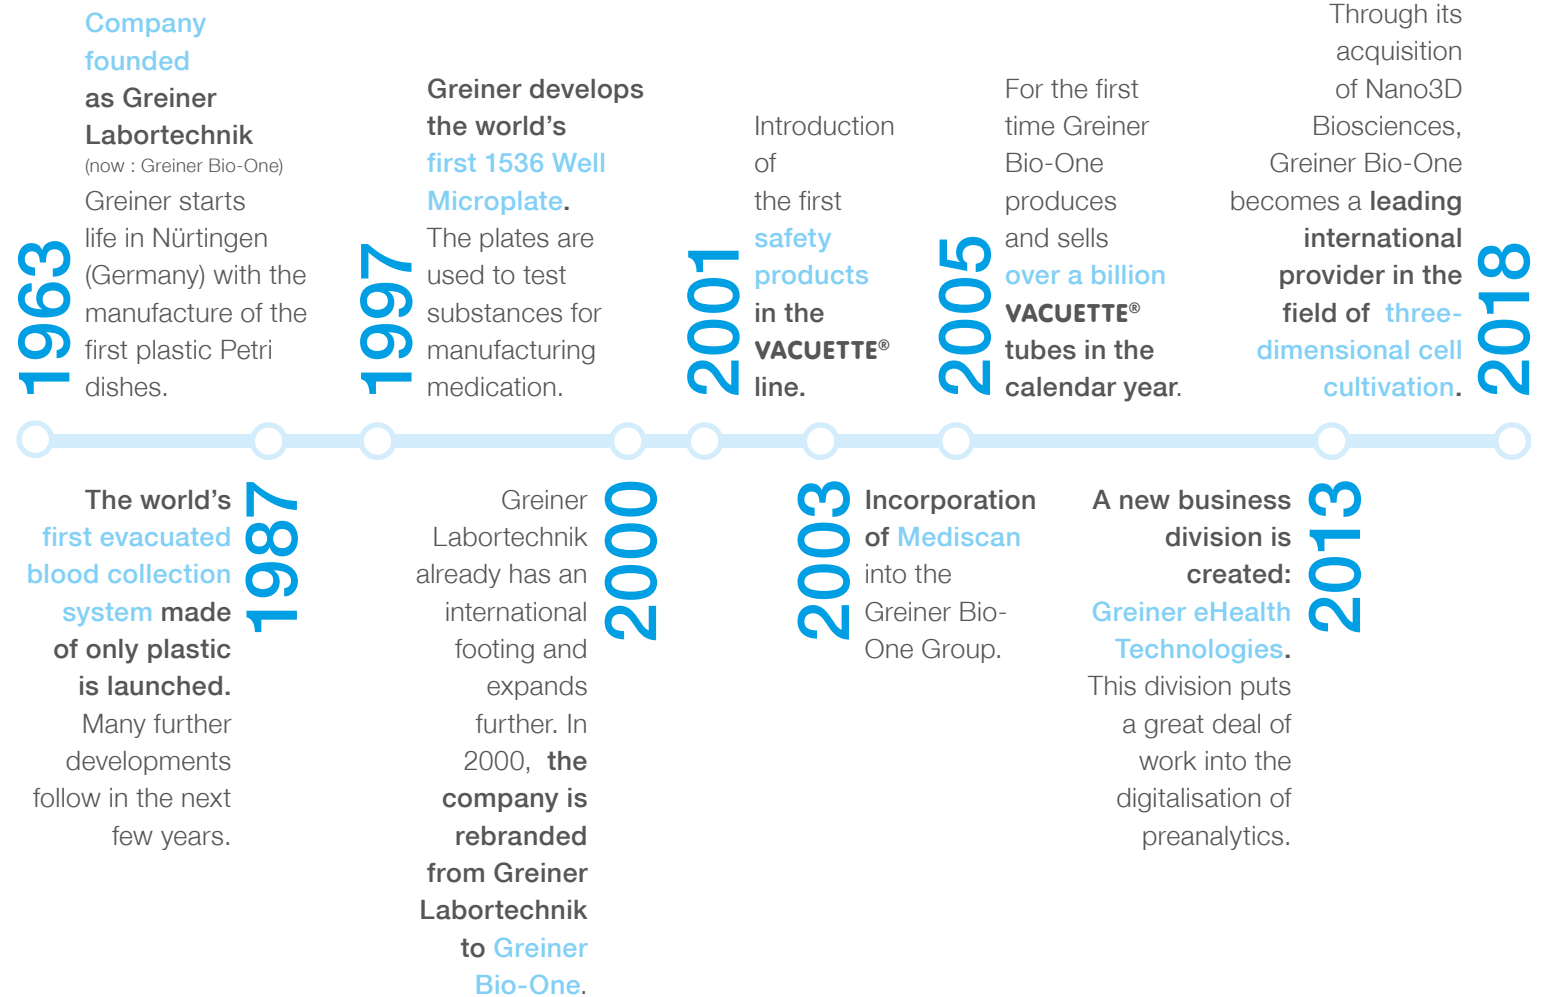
1963

Company founded as Greiner Labortechnik (now : Greiner Bio-One)

Greiner starts life in Nürtingen (Germany) with the manufacture of the first plastic Petri dishes.

1997

Greiner develops the world's first 1536 Well Microplate. The plates are used to test substances for manufacturing medication.

2001

Introduction of the first safety products in the VACUETTE® line.

2005

For the first time Greiner Bio-One produces and sells over a billion VACUETTE® tubes in the calendar year.

2018

Through its acquisition of Nano3D Biosciences, Greiner Bio-One becomes a leading international provider in the field of three-dimensional cell cultivation.

1987

The world's first evacuated blood collection system made of only plastic is launched. Many further developments follow in the next few years.

2000

Greiner Labortechnik already has an international footing and expands further. In 2000, the company is rebranded from Greiner Labortechnik to Greiner Bio-One.

2003

Incorporation of Mediscan into the Greiner Bio-One Group.

2013

A new business division is created: Greiner eHealth Technologies. This division puts a great deal of work into the digitalisation of preanalytics.